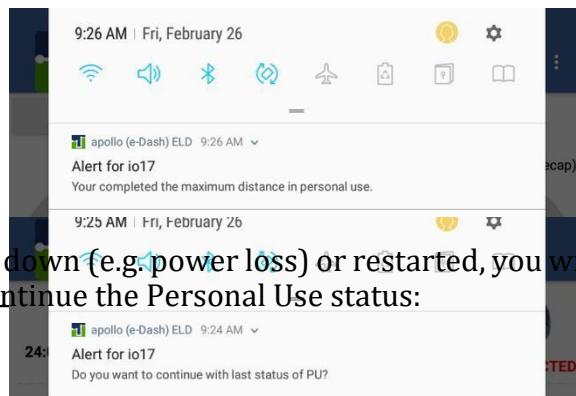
9:26 AM | Fri, February 26

apollo (e-Dash) ELD 9:26 AM

Alert for io17

Your completed the maximum distance in personal use.

ecap)

9:25 AM | Fri, February 26

down (e.g. power loss) or restarted, you w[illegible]
ntinue the Personal Use status:

apollo (e-Dash) ELD 9:24 AM

Alert for io17

Do you want to continue with last status of PU?

24:

TED